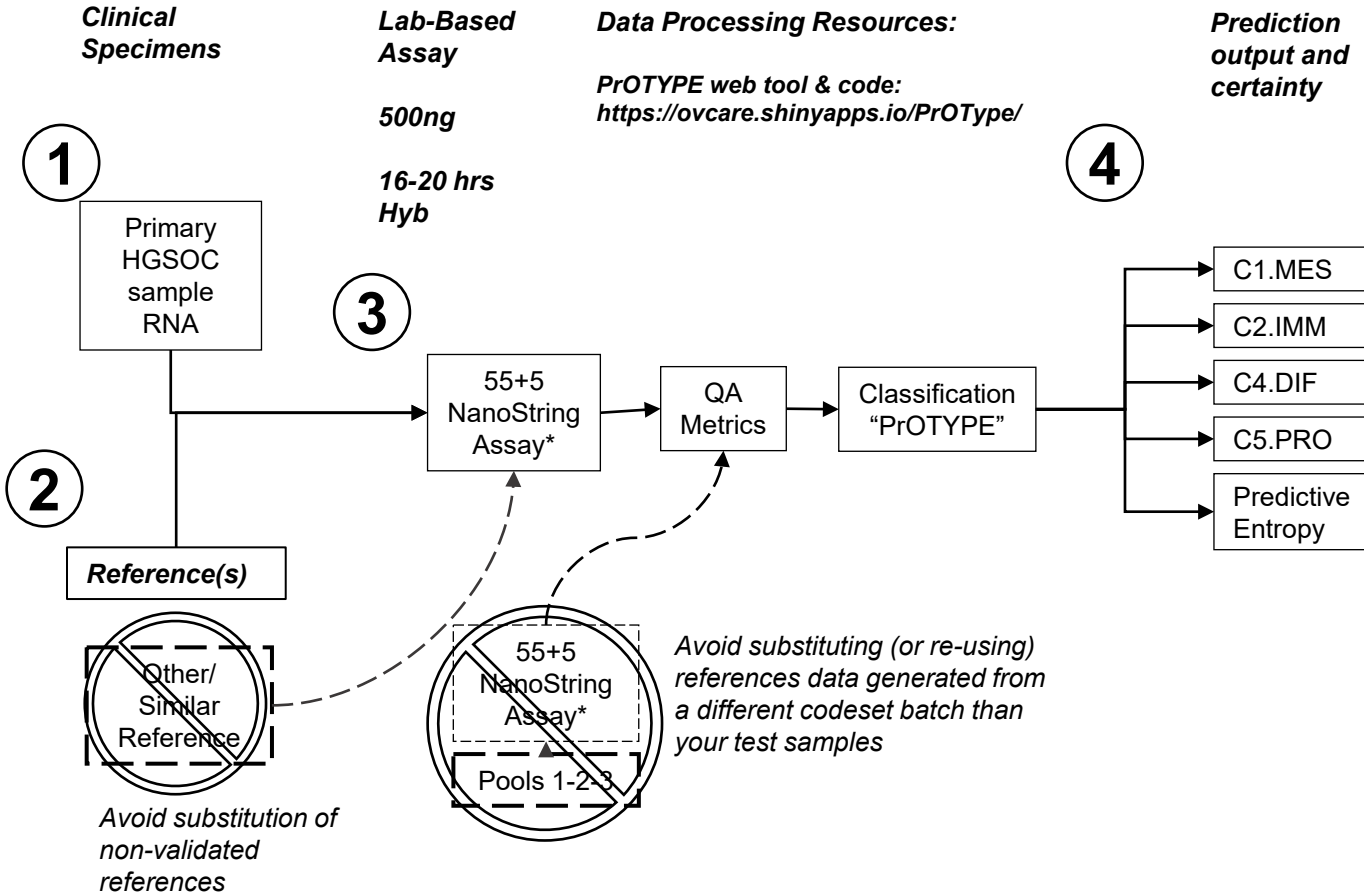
Clinical Specimens

Lab-Based Assay

500ng

16-20 hrs Hyb

Data Processing Resources:

PrOTYPE web tool & code: https://ovcare.shinyapps.io/PrOType/

Prediction output and certainty

1

Primary HGSOC sample RNA

2

Reference(s)

3

55+5 NanoString Assay*

QA Metrics

Classification "PrOTYPE"

4

C1.MES

C2.IMM

C4.DIF

C5.PRO

Predictive Entropy

Other/ Similar Reference

Avoid substitution of non-validated references

55+5 NanoString Assay*

Pools 1-2-3

Avoid substituting (or re-using) references data generated from a different codeset batch than your test samples